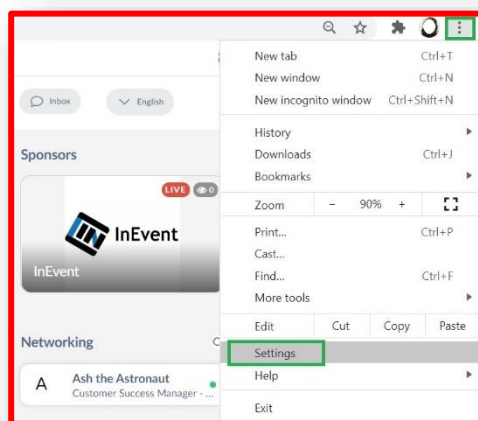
Inbox
English

Sponsors

LIVE 0

InEvent

InEvent

Networking

A
Ash the Astronaut
Customer Success Manager - ...

New tab Ctrl+T
New window Ctrl+N
New incognito window Ctrl+Shift+N

History
Downloads Ctrl+J
Bookmarks

Zoom – 90% +

Print... Ctrl+P
Cast...
Find... Ctrl+F
More tools

Edit Cut Copy Paste

Settings
Help

Exit